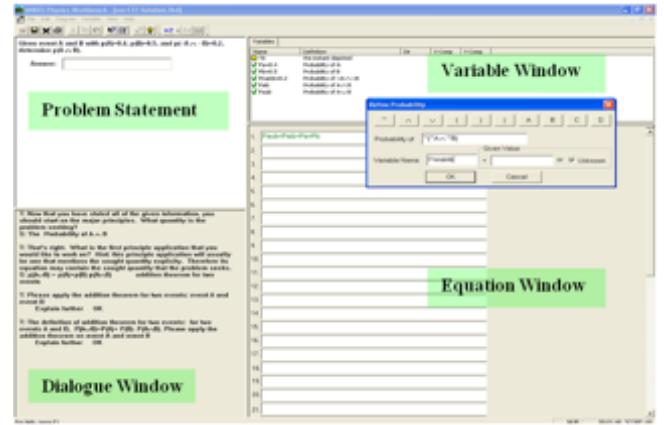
Problem Statement

Variable Window

Equation Window

Dialogue Window

Given event A and B with p(A)=0.4, p(B)=0.5, and p(~A ∩ ~B)=0.2, determine p(A ∩ B).

Answer:

Variables

Name | Definition

Define Probability

OK | Cancel

Variable Name

Probability of

Given Value

Unknown

1 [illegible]

2
3
4
5
6
7
8
9
10
11
12
13
14
15
16
17
18
19
20
21

T: Now that you have stated all of the given information, you should start on the major principles. What quantity is the problem seeking?
S: The Probability of A ∩ B

T: That's right. What is the first principle application that you would like to work on? Hint: this principle application will usually be one that mentions the sought quantity explicitly. Therefore its equation may contain the sought quantity that the problem seeks.
S: p(A∪B) = p(A)+p(B)-p(A∩B) addition theorem for two events

T: Please apply the addition theorem for two events: event A and event B
Explain further OK

T: The definition of addition theorem for two events: for two events A and B, P(A∪B)=P(A)+ P(B)- P(A∩B). Please apply the addition theorem on event A and event B
Explain further OK